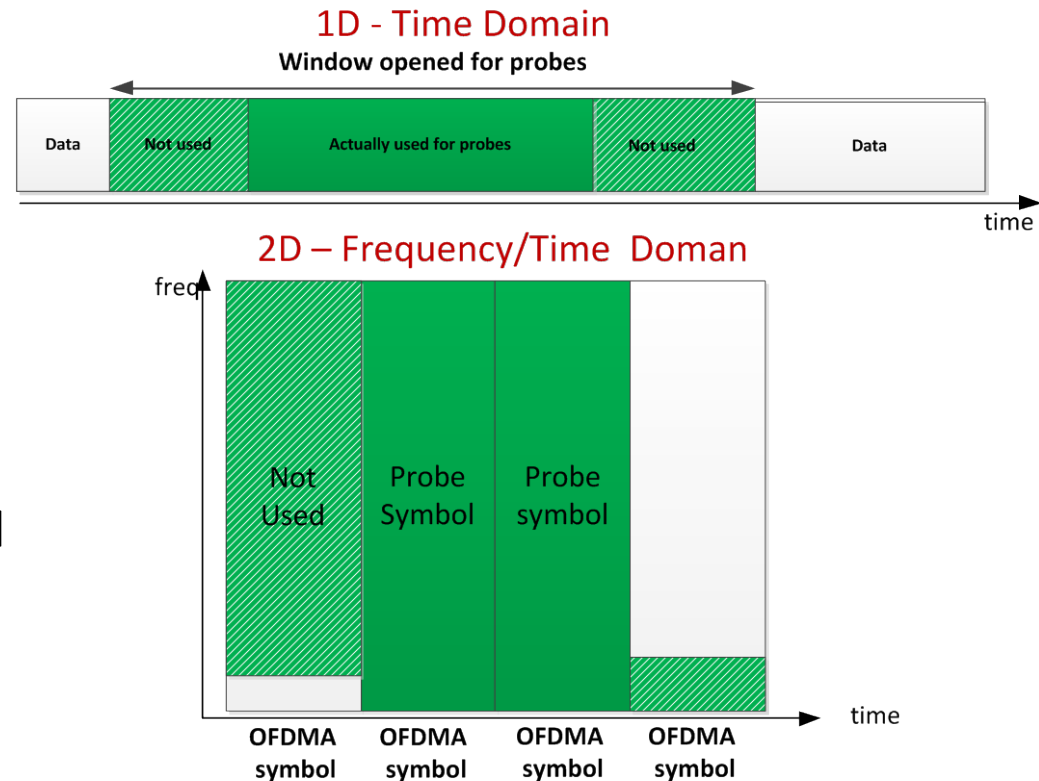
1D - Time Domain

Window opened for probes

Data

Not used

Actually used for probes

Not used

Data

time

2D – Frequency/Time Doman

freq

Not Used

Probe Symbol

Probe symbol

time

OFDMA symbol

OFDMA symbol

OFDMA symbol

OFDMA symbol